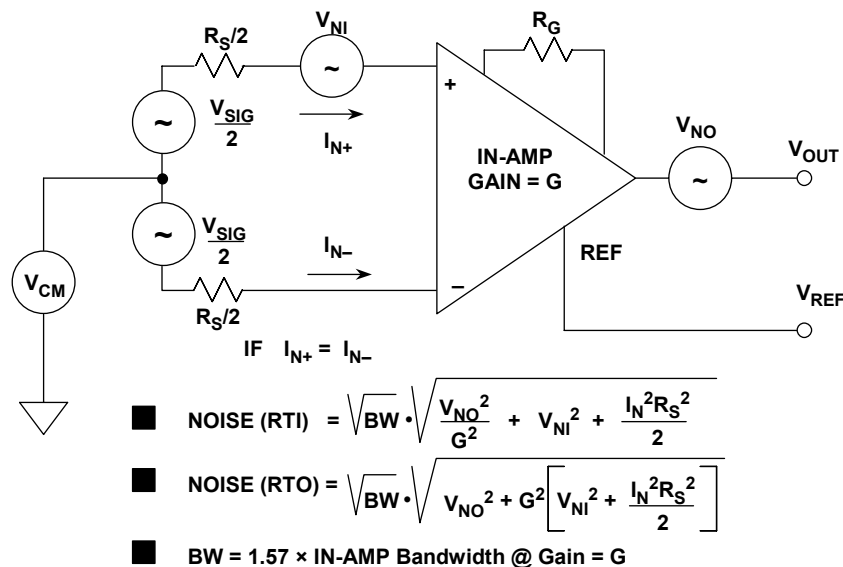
$R_S/2$

$V_{NI}$

$R_G$

+

~

~

$\frac{V_{SIG}}{2}$

$I_{N+}$

IN-AMP
GAIN = G

$V_{NO}$

$V_{OUT}$

~

~

$\frac{V_{SIG}}{2}$

$I_{N-}$

REF

$V_{CM}$

–

$V_{REF}$

$R_S/2$

IF $I_{N+} = I_{N-}$

NOISE (RTI) $= \sqrt{BW} \cdot \sqrt{\frac{V_{NO}^2}{G^2} + V_{NI}^2 + \frac{I_N^2 R_S^2}{2}}$

NOISE (RTO) $= \sqrt{BW} \cdot \sqrt{V_{NO}^2 + G^2\left[V_{NI}^2 + \frac{I_N^2 R_S^2}{2}\right]}$

BW = 1.57 × IN-AMP Bandwidth @ Gain = G